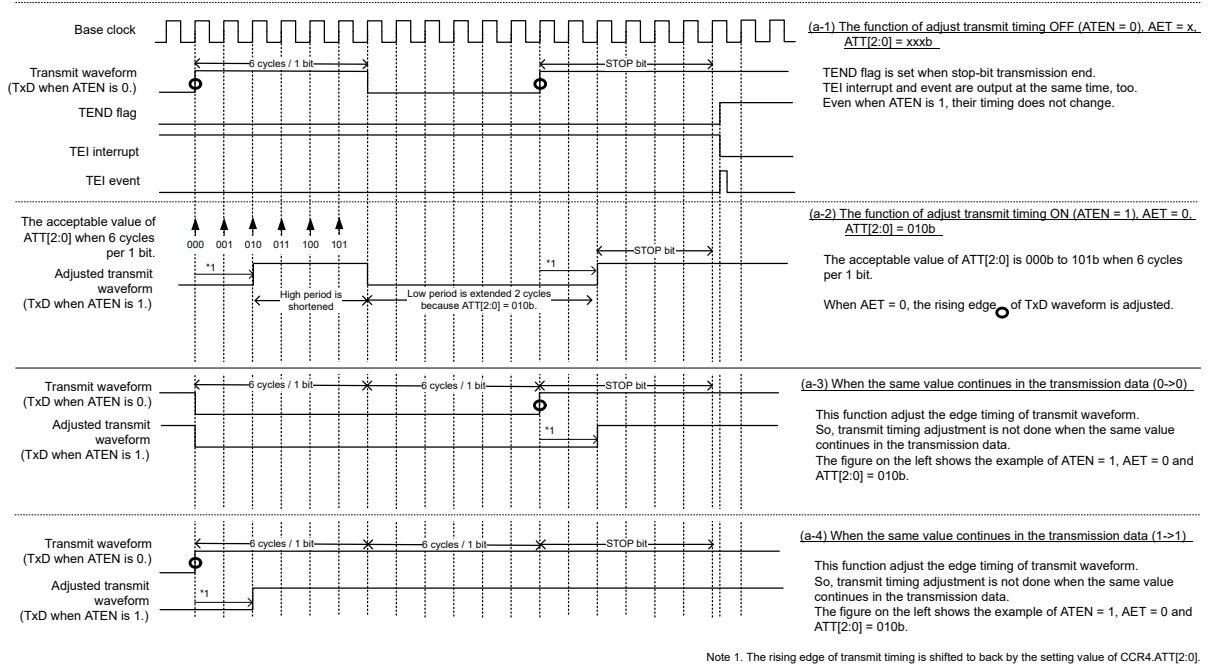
Base clock

6 cycles / 1 bit

STOP bit

Transmit waveform (TxD when ATEN is 0.)

TEND flag

TEI interrupt

TEI event

(a-1) The function of adjust transmit timing OFF (ATEN = 0), AET = x, ATT[2:0] = xxxb

TEND flag is set when stop-bit transmission end.
TEI interrupt and event are output at the same time, too.
Even when ATEN is 1, their timing does not change.

The acceptable value of ATT[2:0] when 6 cycles per 1 bit.

000 001 010 011 100 101

Adjusted transmit waveform (TxD when ATEN is 1.)

*1

High period is shortened

Low period is extended 2 cycles because ATT[2:0] = 010b.

*1

STOP bit

(a-2) The function of adjust transmit timing ON (ATEN = 1), AET = 0, ATT[2:0] = 010b

The acceptable value of ATT[2:0] is 000b to 101b when 6 cycles per 1 bit.

When AET = 0, the rising edge of TxD waveform is adjusted.

Transmit waveform (TxD when ATEN is 0.)

6 cycles / 1 bit

6 cycles / 1 bit

STOP bit

Adjusted transmit waveform (TxD when ATEN is 1.)

*1

(a-3) When the same value continues in the transmission data (0->0)

This function adjust the edge timing of transmit waveform.
So, transmit timing adjustment is not done when the same value continues in the transmission data.
The figure on the left shows the example of ATEN = 1, AET = 0 and ATT[2:0] = 010b.

Transmit waveform (TxD when ATEN is 0.)

6 cycles / 1 bit

6 cycles / 1 bit

STOP bit

Adjusted transmit waveform (TxD when ATEN is 1.)

*1

(a-4) When the same value continues in the transmission data (1->1)

This function adjust the edge timing of transmit waveform.
So, transmit timing adjustment is not done when the same value continues in the transmission data.
The figure on the left shows the example of ATEN = 1, AET = 0 and ATT[2:0] = 010b.

Note 1. The rising edge of transmit timing is shifted to back by the setting value of CCR4.ATT[2:0].